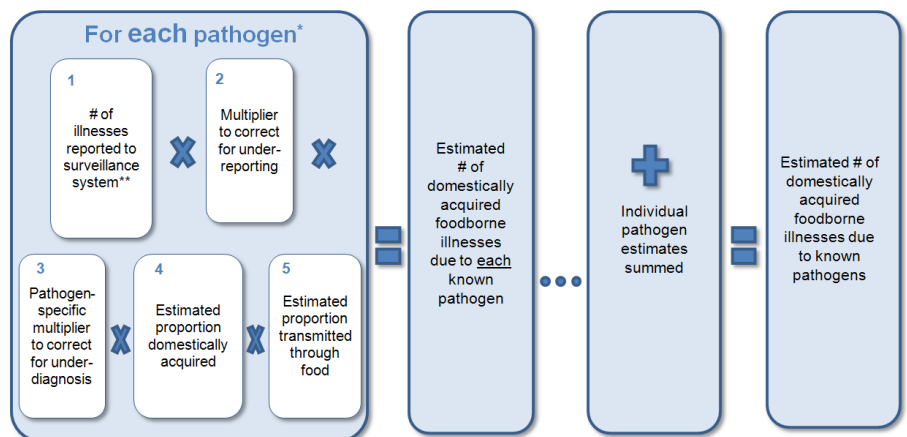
For each pathogen*

1
# of illnesses reported to surveillance system**

2
Multiplier to correct for under-reporting

3
Pathogen-specific multiplier to correct for under-diagnosis

4
Estimated proportion domestically acquired

5
Estimated proportion transmitted through food

Estimated # of domestically acquired foodborne illnesses due to each known pathogen

Individual pathogen estimates summed

Estimated # of domestically acquired foodborne illnesses due to known pathogens